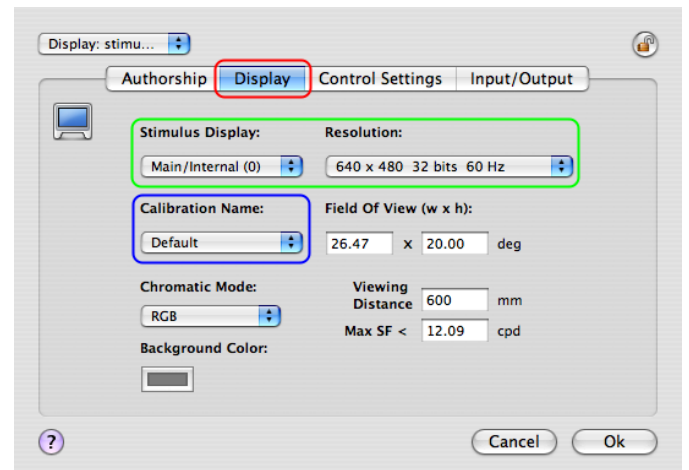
Display: stimu...

Authorship | Display | Control Settings | Input/Output

Stimulus Display:
Main/Internal (0)

Resolution:
640 x 480 32 bits 60 Hz

Calibration Name:
Default

Field Of View (w x h):
26.47 x 20.00 deg

Chromatic Mode:
RGB

Viewing Distance 600 mm

Max SF < 12.09 cpd

Background Color:

?

Cancel

Ok